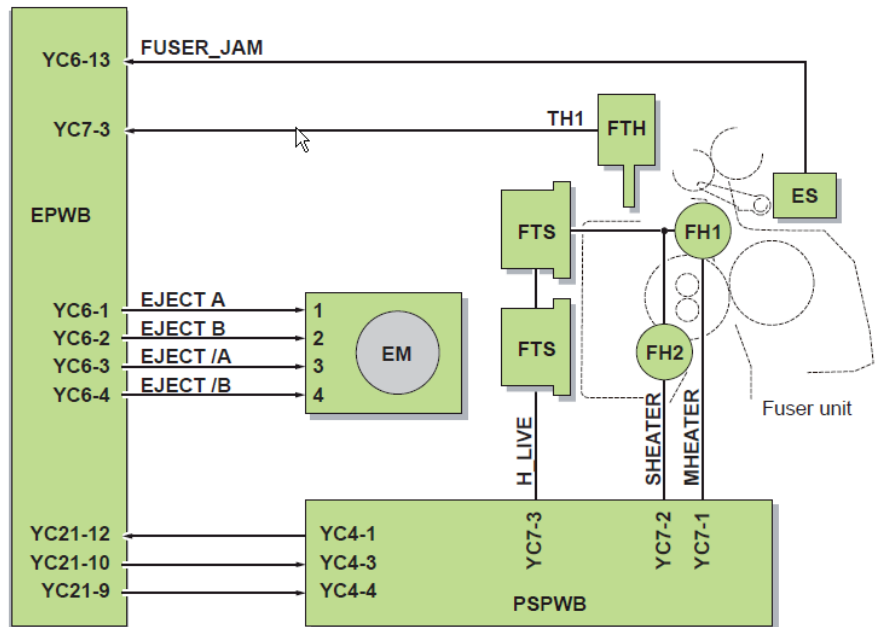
YC6-13
FUSER_JAM
YC7-3
TH1
FTH
ES
EPWB
FTS
FH1
YC6-1
EJECT A
1
YC6-2
EJECT B
2
EM
FTS
YC6-3
EJECT /A
3
FH2
YC6-4
EJECT /B
4
Fuser unit
H LIVE
SHEATER
MHEATER
YC21-12
YC4-1
YC7-3
YC7-2
YC7-1
YC21-10
YC4-3
YC21-9
YC4-4
PSPWB